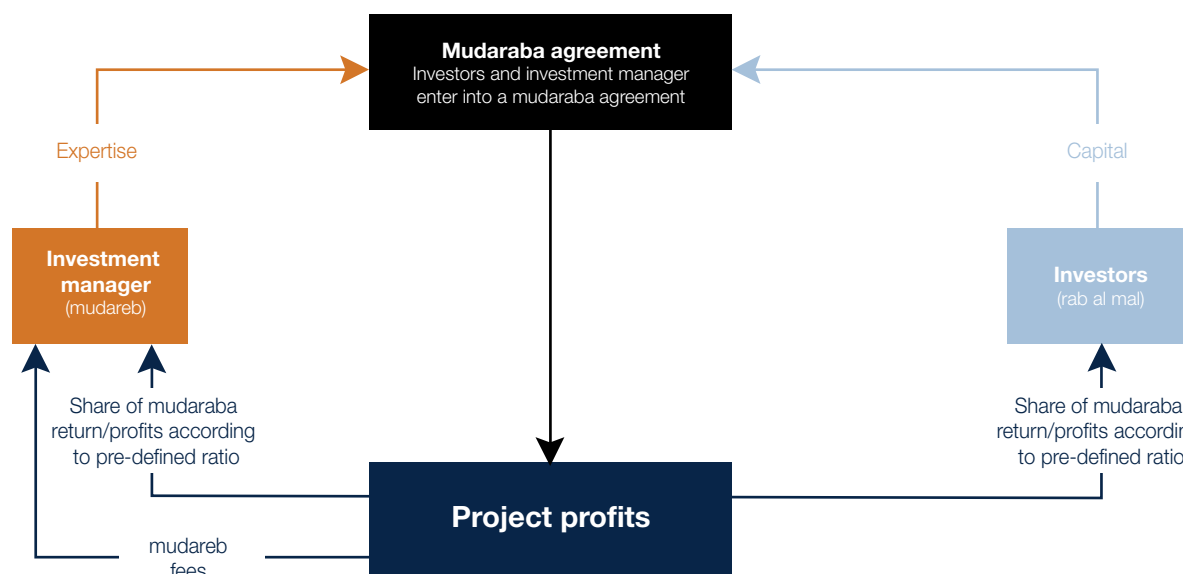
Mudaraba agreement
Investors and investment manager enter into a mudaraba agreement

Expertise

Capital

Investment manager
(mudareb)

Investors
(rab al mal)

Share of mudaraba return/profits according to pre-defined ratio

Share of mudaraba return/profits accordin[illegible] to pre-defined ratio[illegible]

Project profits

mudareb fees